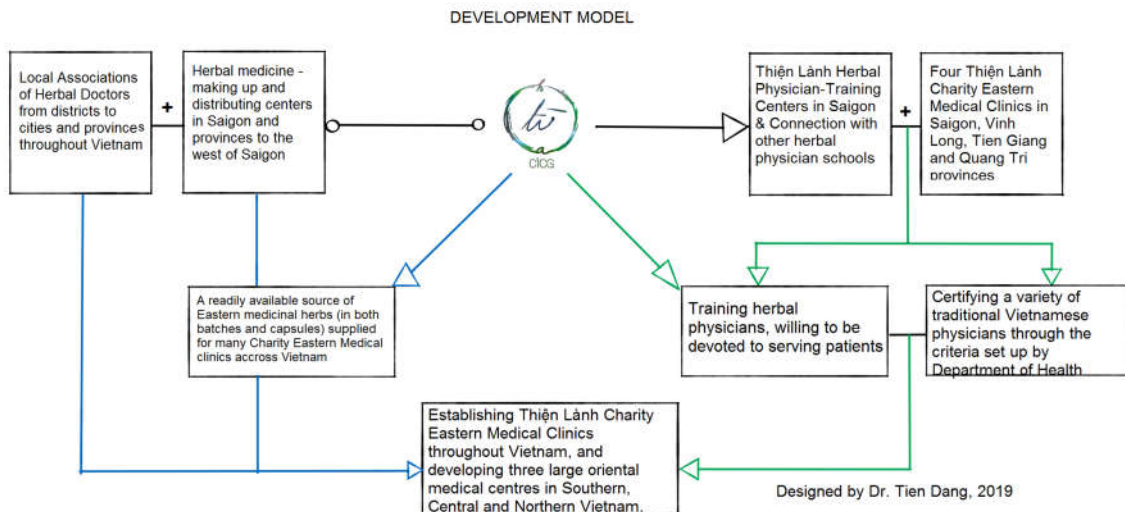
DEVELOPMENT MODEL

Local Associations of Herbal Doctors from districts to cities and provinces throughout Vietnam

+

Herbal medicine - making up and distributing centers in Saigon and provinces to the west of Saigon

tĩ

CICG

Thiện Lành Herbal Physician-Training Centers in Saigon & Connection with other herbal physician schools

+

Four Thiện Lành Charity Eastern Medical Clinics in Saigon, Vinh Long, Tien Giang and Quang Tri provinces

A readily available source of Eastern medicinal herbs (in both batches and capsules) supplied for many Charity Eastern Medical clinics accross Vietnam

Training herbal physicians, willing to be devoted to serving patients

Certifying a variety of traditional Vietnamese physicians through the criteria set up by Department of Health

Establishing Thiện Lành Charity Eastern Medical Clinics throughout Vietnam, and developing three large oriental medical centres in Southern, Central and Northern Vietnam.

Designed by Dr. Tien Dang, 2019